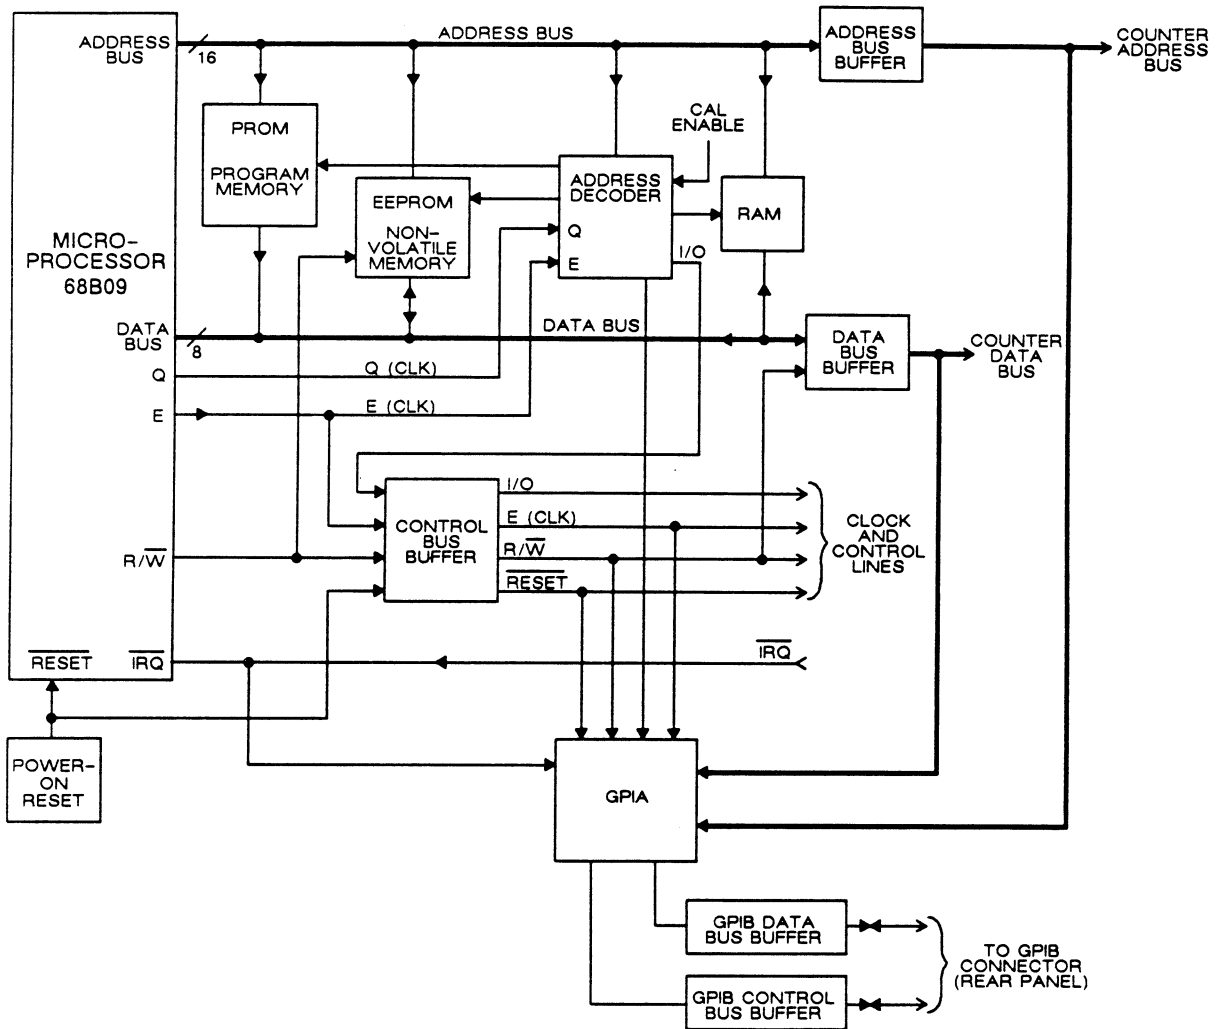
ADDRESS BUS
16
ADDRESS BUS
ADDRESS BUS BUFFER
COUNTER ADDRESS BUS
PROM
PROGRAM MEMORY
CAL ENABLE
ADDRESS DECODER
EEPROM
NON-VOLATILE MEMORY
RAM
Q
E
I/O
MICRO-PROCESSOR 68B09
DATA BUS
8
DATA BUS
DATA BUS BUFFER
COUNTER DATA BUS
Q
Q (CLK)
E
E (CLK)
I/O
CONTROL BUS BUFFER
E (CLK)
R/$\overline{W}$
$\overline{RESET}$
CLOCK AND CONTROL LINES
R/$\overline{W}$
$\overline{RESET}$
$\overline{IRQ}$
$\overline{IRQ}$
POWER-ON RESET
GPIA
GPIB DATA BUS BUFFER
GPIB CONTROL BUS BUFFER
TO GPIB CONNECTOR (REAR PANEL)